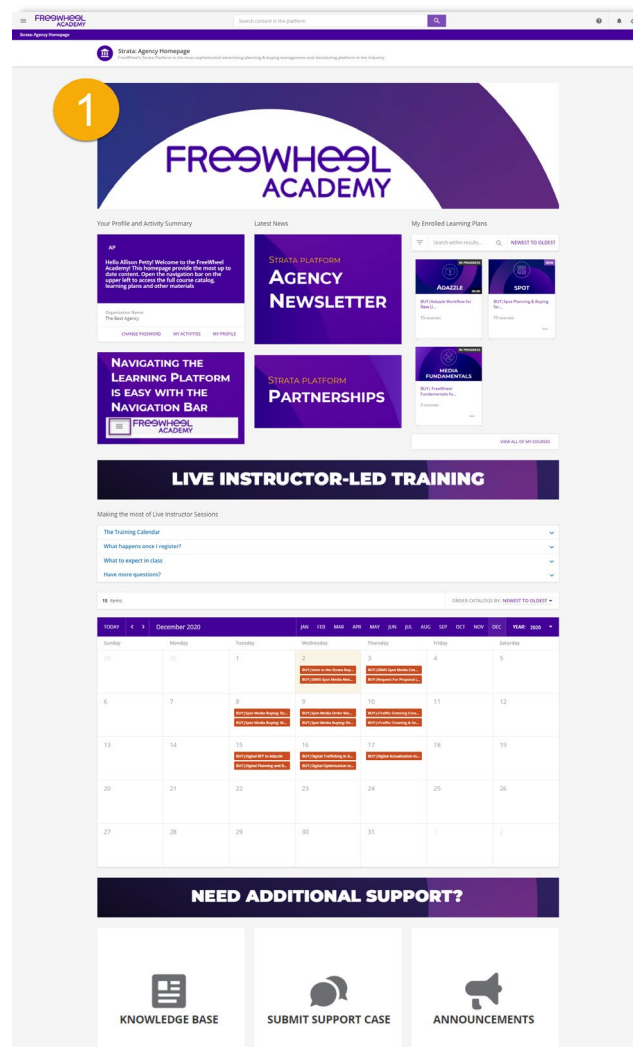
FREEWHEEL ACADEMY

Search content in the platform

Strata: Agency Homepage

Strata: Agency Homepage
FreeWheel's Strata Platform is the most sophisticated advertising planning & buying management and decisioning platform in the industry.

1

FREEWHEEL ACADEMY

Your Profile and Activity Summary

AP

Hello Allison Petty! Welcome to the FreeWheel Academy! This homepage provide the most up to date content. Open the navigation bar on the upper left to access the full course catalog, learning plans and other materials

Organization Name
The Best Agency

CHANGE PASSWORD MY ACTIVITIES MY PROFILE

NAVIGATING THE LEARNING PLATFORM IS EASY WITH THE NAVIGATION BAR

FREEWHEEL ACADEMY

Latest News

STRATA PLATFORM
AGENCY NEWSLETTER

STRATA PLATFORM
PARTNERSHIPS

My Enrolled Learning Plans

Search within results... NEWEST TO OLDEST

IN PROGRESS
ADAZZLE
BUY | Adazzle Workflow for New U...
15 courses

NEW
SPOT
BUY | Spot Planning & Buying for...
15 courses

IN PROGRESS
MEDIA FUNDAMENTALS
BUY | FreeWheel Fundamentals fo...
9 courses

VIEW ALL OF MY COURSES

LIVE INSTRUCTOR-LED TRAINING

Making the most of Live Instructor Sessions

The Training Calendar
What happens once I register?
What to expect in class
Have more questions?

15 items

ORDER CATALOGS BY: NEWEST TO OLDEST

TODAY < > December 2020

JAN FEB MAR APR MAY JUN JUL AUG SEP OCT NOV DEC YEAR: 2020

| Sunday | Monday | Tuesday | Wednesday | Thursday | Friday | Saturday |
|---|---|---|---|---|---|---|
| 29 | 30 | 1 | 2 BUY | Intro to the Strata Buy... BUY | (SRAP) Spot Media Man... | 3 BUY | (SRAP) Spot Media Exe... BUY | Request For Proposal (... | 4 | 5 |
| 6 | 7 | 8 BUY | Spot Media Buying: Ex... BUY | Spot Media Buying: W... | 9 BUY | Spot Media Order Ma... BUY | Spot Media Buying: Pe... | 10 BUY | Traffic: Entering Crea... BUY | Traffic: Creating & Se... | 11 | 12 |
| 13 | 14 | 15 BUY | Digital RFP & Interfa... BUY | Digital Planning and B... | 16 BUY | Digital Trafficking in A... BUY | Digital Optimization in... | 17 BUY | Digital Actualization in... | 18 | 19 |
| 20 | 21 | 22 | 23 | 24 | 25 | 26 |
| 27 | 28 | 29 | 30 | 31 | 1 | 2 |

NEED ADDITIONAL SUPPORT?

KNOWLEDGE BASE

SUBMIT SUPPORT CASE

ANNOUNCEMENTS